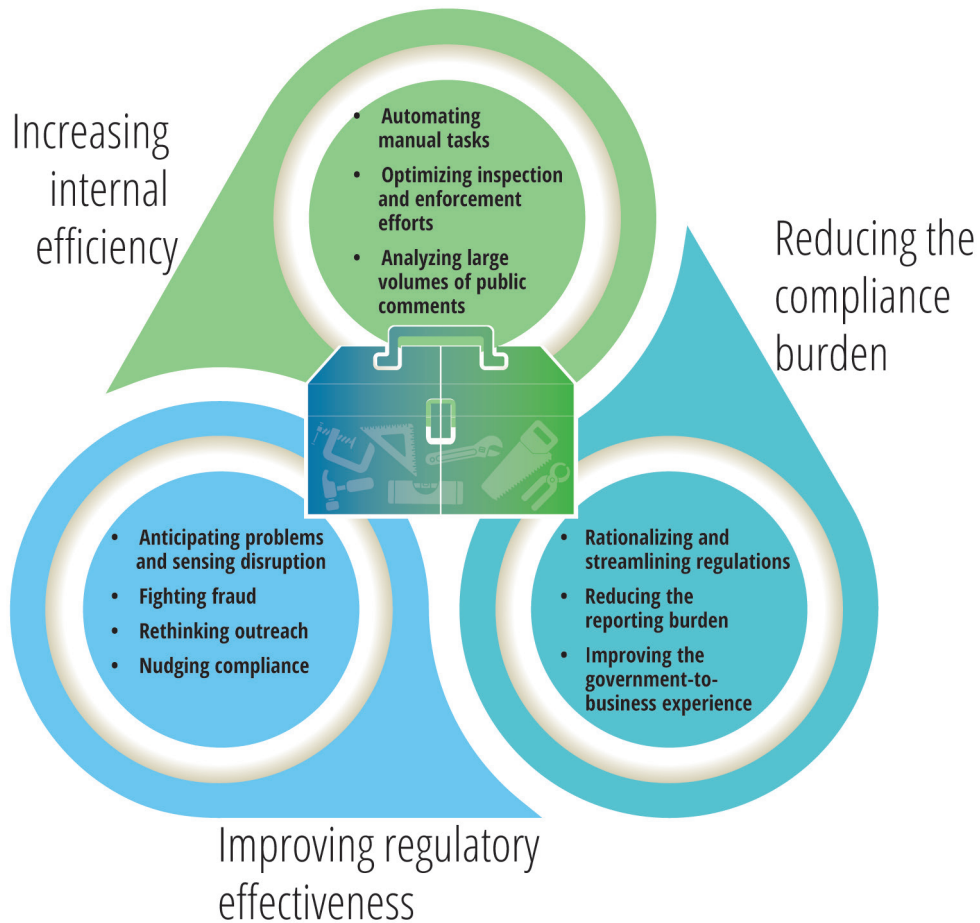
Increasing internal efficiency

- Automating manual tasks
- Optimizing inspection and enforcement efforts
- Analyzing large volumes of public comments

Reducing the compliance burden

- Rationalizing and streamlining regulations
- Reducing the reporting burden
- Improving the government-to-business experience

- Anticipating problems and sensing disruption
- Fighting fraud
- Rethinking outreach
- Nudging compliance

Improving regulatory effectiveness